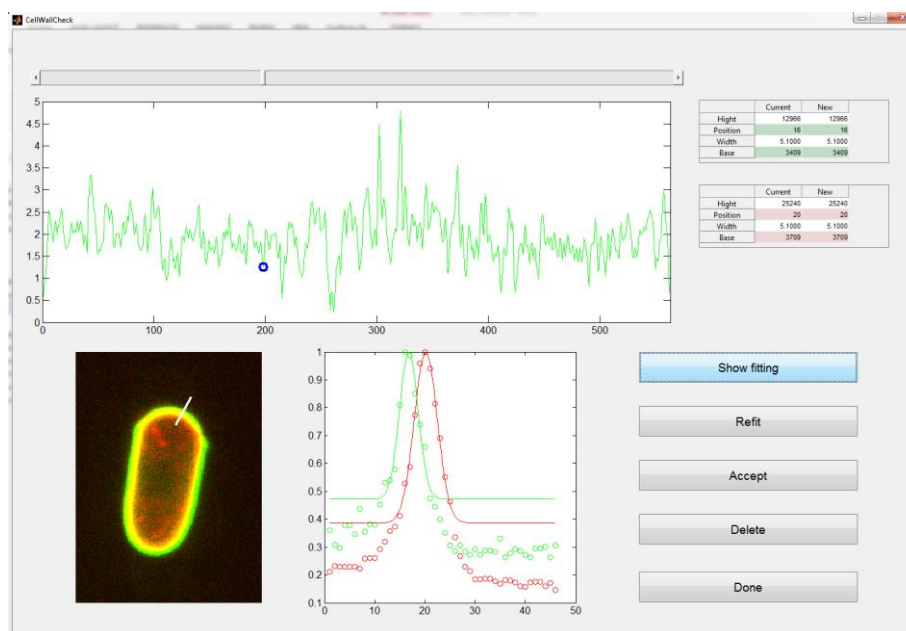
CellWallCheck

5
4.5
4
3.5
3
2.5
2
1.5
1
0.5
0
0 100 200 300 400 500

| | Current | New |
|---|---|---|
| Hight | 12966 | 12966 |
| Position | 16 | 16 |
| Width | 5.1000 | 5.1000 |
| Base | 3409 | 3409 |

| | Current | New |
|---|---|---|
| Hight | 25240 | 25240 |
| Position | 20 | 20 |
| Width | 5.1000 | 5.1000 |
| Base | 3709 | 3709 |

1
0.9
0.8
0.7
0.6
0.5
0.4
0.3
0.2
0.1
0 10 20 30 40 50

Show fitting

Refit

Accept

Delete

Done